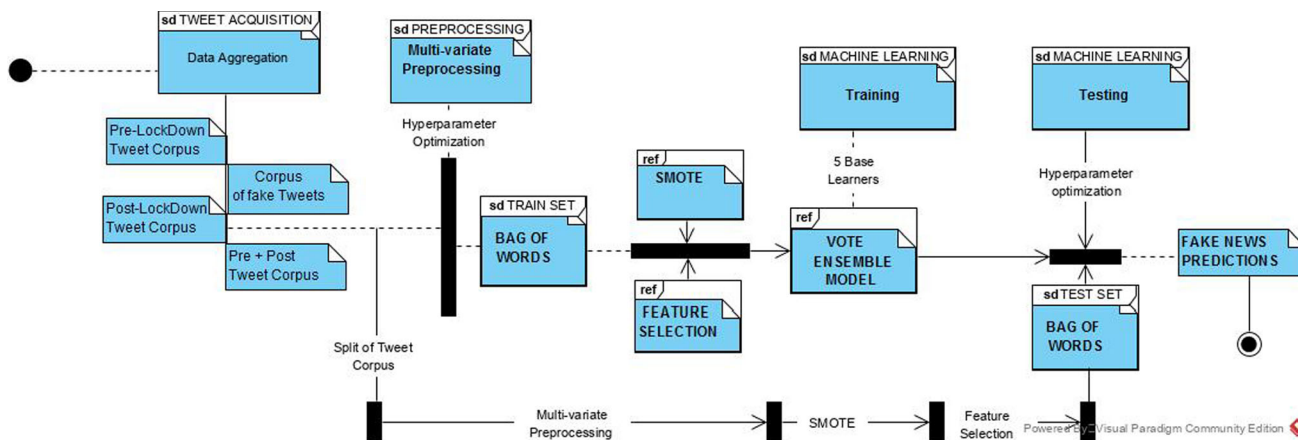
sd TWEET ACQUISITION
Data Aggregation

sd PREPROCESSING
Multi-variate Preprocessing

Hyperparameter Optimization

sd MACHINE LEARNING
Training

sd MACHINE LEARNING
Testing

Pre-LockDown Tweet Corpus

Corpus of fake Tweets

Post-LockDown Tweet Corpus

Pre + Post Tweet Corpus

ref
SMOTE

5 Base Learners

Hyperparameter optimization

sd TRAIN SET
BAG OF WORDS

ref
VOTE ENSEMBLE MODEL

FAKE NEWS PREDICTIONS

ref
FEATURE SELECTION

sd TEST SET
BAG OF WORDS

Split of Tweet Corpus

Multi-variate Preprocessing

SMOTE

Feature Selection

Powered By Visual Paradigm Community Edition